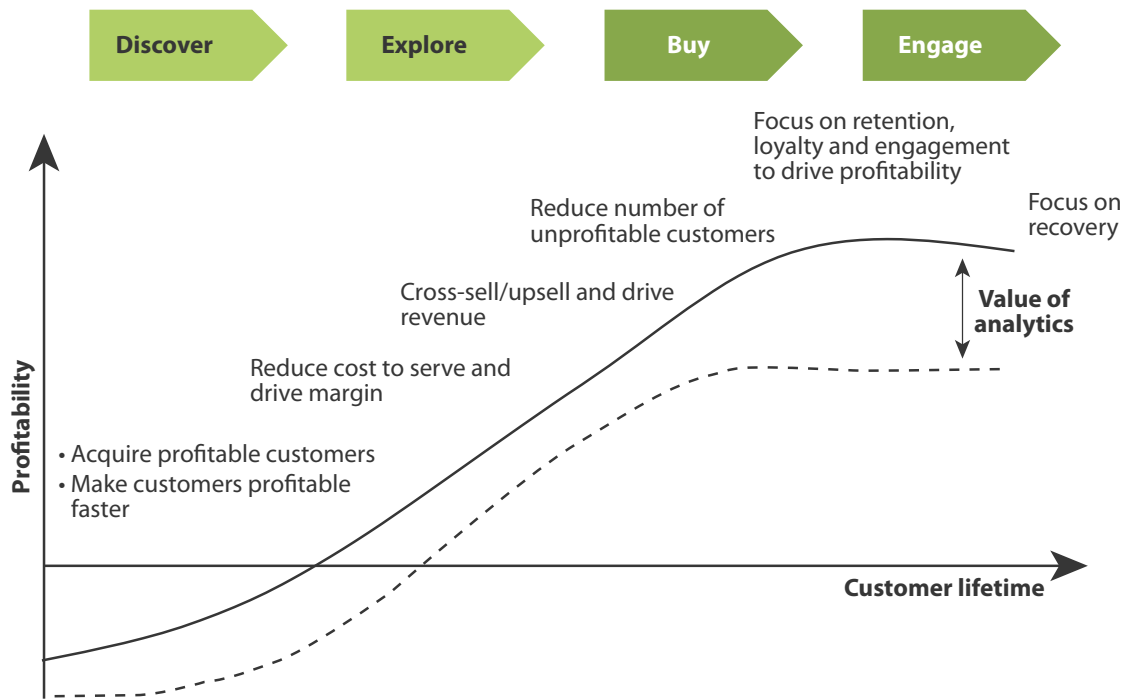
Discover
Explore
Buy
Engage

Focus on retention, loyalty and engagement to drive profitability

Focus on recovery

Reduce number of unprofitable customers

Cross-sell/upsell and drive revenue

Value of analytics

Reduce cost to serve and drive margin

• Acquire profitable customers
• Make customers profitable faster

Profitability

Customer lifetime